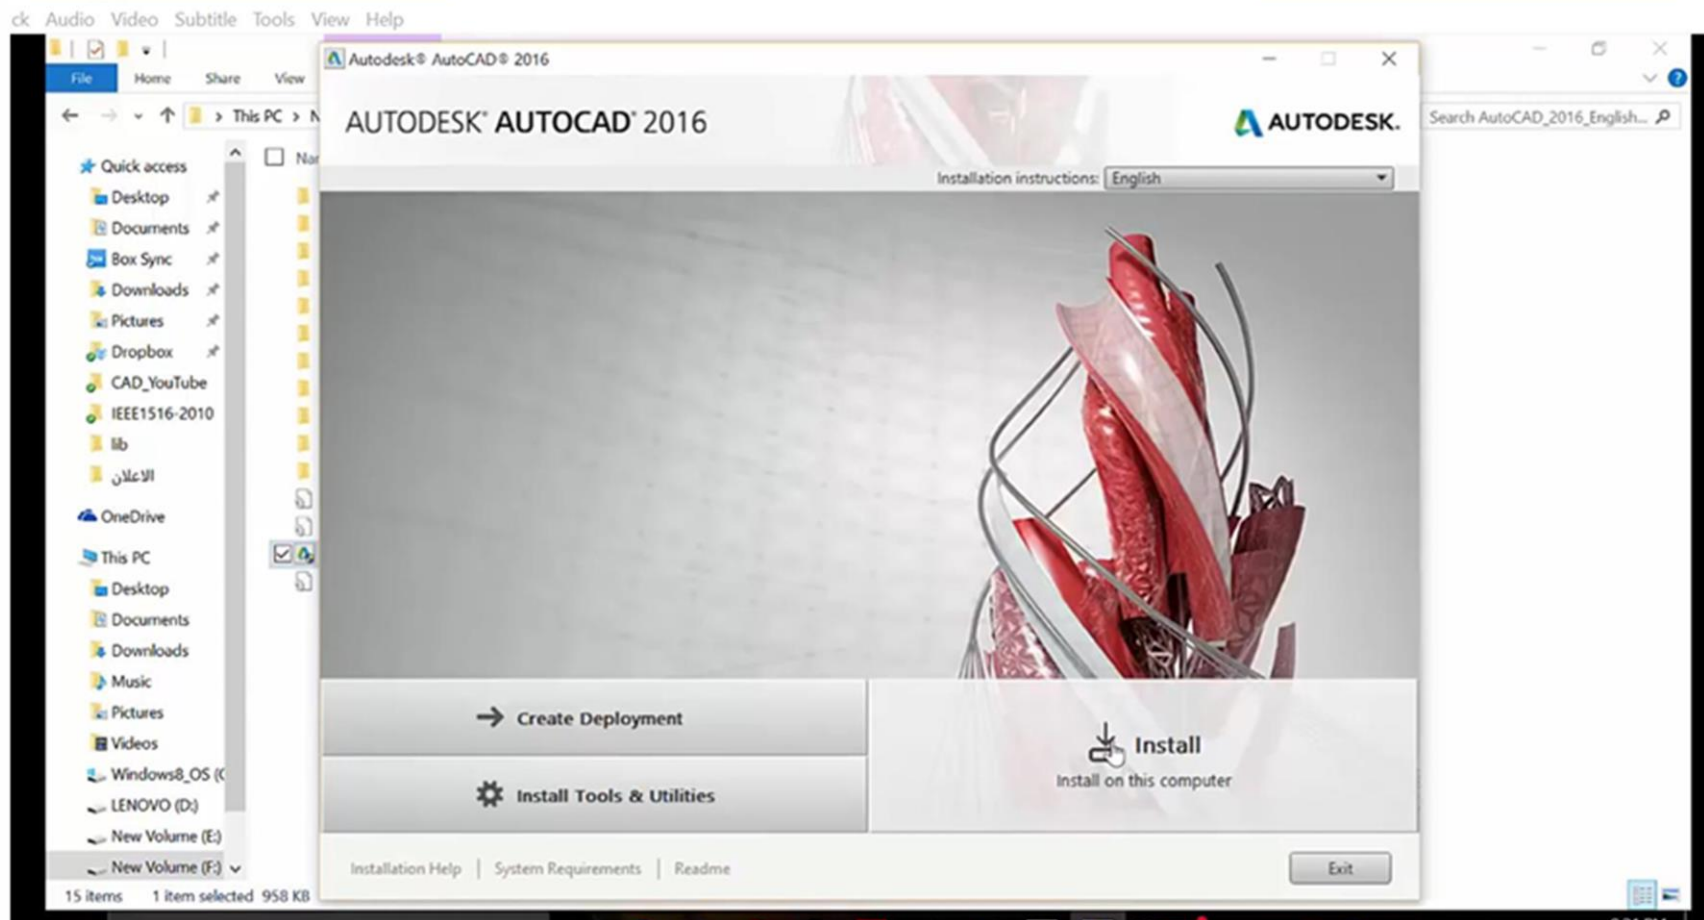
ck Audio Video Subtitle Tools View Help

File Home Share View

This PC > N

Search AutoCAD_2016_English...

Quick access
Desktop
Documents
Box Sync
Downloads
Pictures
Dropbox
CAD_YouTube
IEEE1516-2010
lib
الاعلان
OneDrive
This PC
Desktop
Documents
Downloads
Music
Pictures
Videos
Windows8_OS (C
LENOVO (D:)
New Volume (E:)
New Volume (F:)

Nar

15 items 1 item selected 958 KB

Autodesk® AutoCAD® 2016

AUTODESK® AUTOCAD® 2016

AUTODESK.

Installation instructions: English

Create Deployment

Install Tools & Utilities

Install
Install on this computer

Installation Help | System Requirements | Readme

Exit